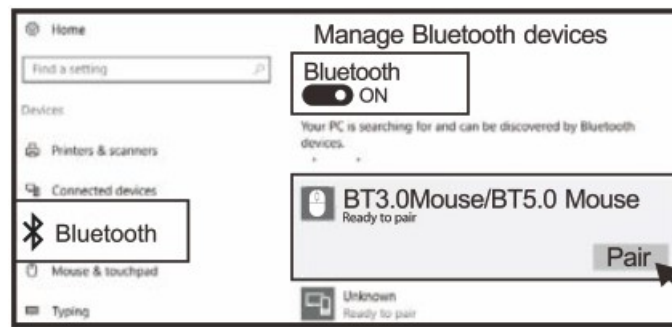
Home

Find a setting

Devices

Printers & scanners

Connected devices

Bluetooth

Mouse & touchpad

Typing

Manage Bluetooth devices

Bluetooth

ON

Your PC is searching for and can be discovered by Bluetooth devices.

BT3.0Mouse/BT5.0 Mouse

Ready to pair

Pair

Unknown

Ready to pair